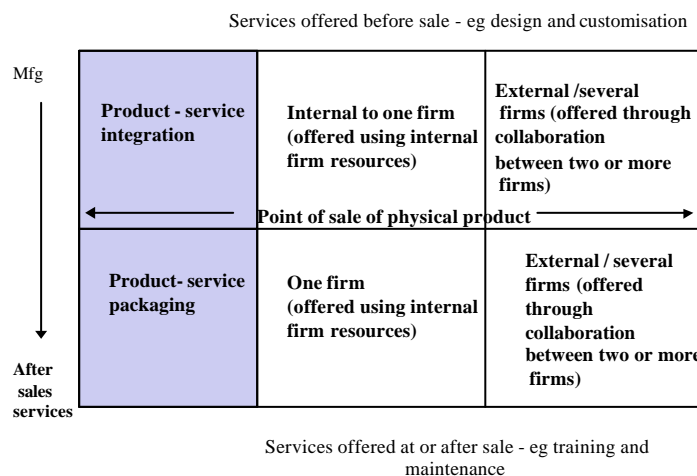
Services offered before sale - eg design and customisation

Mfg

| Product - service integration | Internal to one firm (offered using internal firm resources) | External /several firms (offered through collaboration between two or more firms) |
|---|---|---|
| Product- service packaging | One firm (offered using internal firm resources) | External / several firms (offered through collaboration between two or more firms) |

Point of sale of physical product

After sales services

Services offered at or after sale - eg training and maintenance